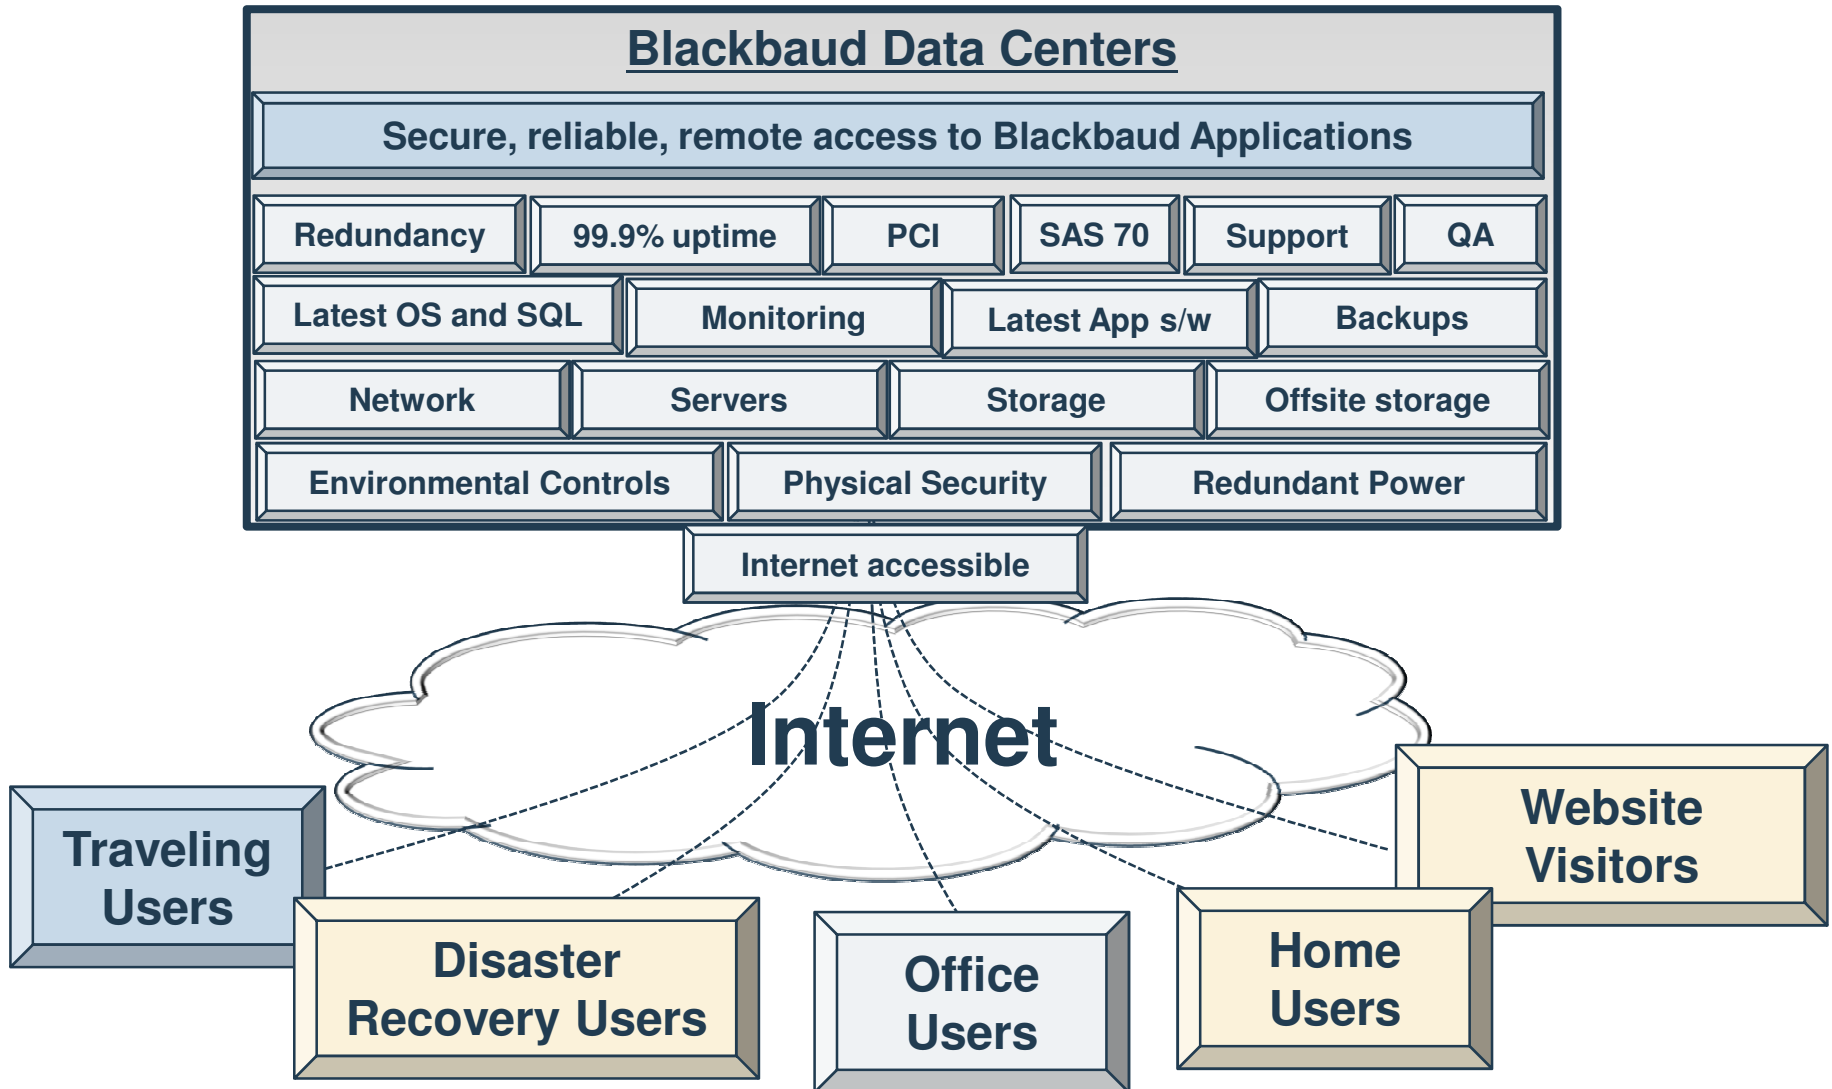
Blackbaud Data Centers

Secure, reliable, remote access to Blackbaud Applications

Redundancy | 99.9% uptime | PCI | SAS 70 | Support | QA

Latest OS and SQL | Monitoring | Latest App s/w | Backups

Network | Servers | Storage | Offsite storage

Environmental Controls | Physical Security | Redundant Power

Internet accessible

Internet

Traveling Users

Disaster Recovery Users

Office Users

Home Users

Website Visitors